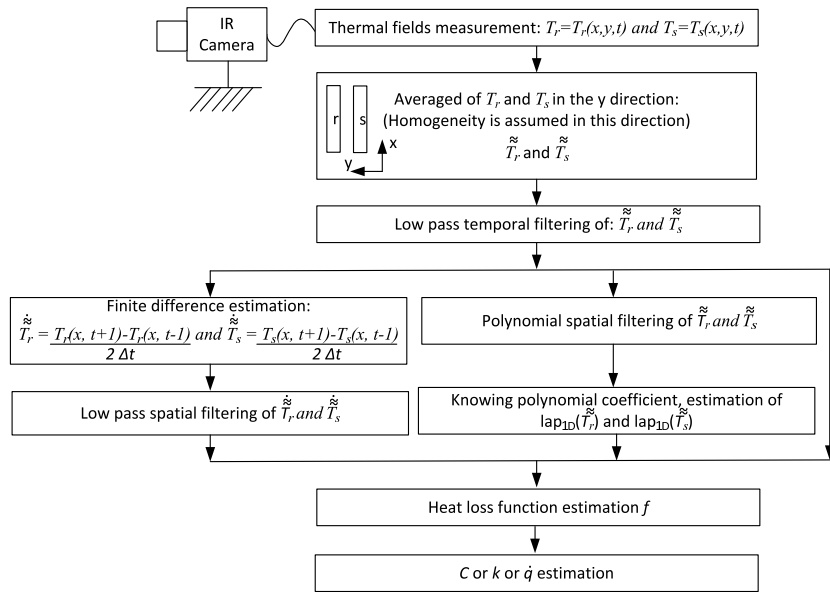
IR Camera

Thermal fields measurement: $T_r=T_r(x,y,t)$ and $T_s=T_s(x,y,t)$

r s
y x

Averaged of $T_r$ and $T_s$ in the y direction:
(Homogeneity is assumed in this direction)
$\tilde{\tilde{T}}_r$ and $\tilde{\tilde{T}}_s$

Low pass temporal filtering of: $\tilde{\tilde{T}}_r$ and $\tilde{\tilde{T}}_s$

Finite difference estimation:
$\dot{\tilde{\tilde{T}}}_r = \frac{T_r(x,\, t+1)-T_r(x,\, t-1)}{2\,\Delta t}$ and $\dot{\tilde{\tilde{T}}}_s = \frac{T_s(x,\, t+1)-T_s(x,\, t-1)}{2\,\Delta t}$

Polynomial spatial filtering of $\tilde{\tilde{T}}_r$ and $\tilde{\tilde{T}}_s$

Low pass spatial filtering of $\dot{\tilde{\tilde{T}}}_r$ and $\dot{\tilde{\tilde{T}}}_s$

Knowing polynomial coefficient, estimation of $lap_{1D}(\tilde{\tilde{T}}_r)$ and $lap_{1D}(\tilde{\tilde{T}}_s)$

Heat loss function estimation $f$

$C$ or $k$ or $\dot{q}$ estimation